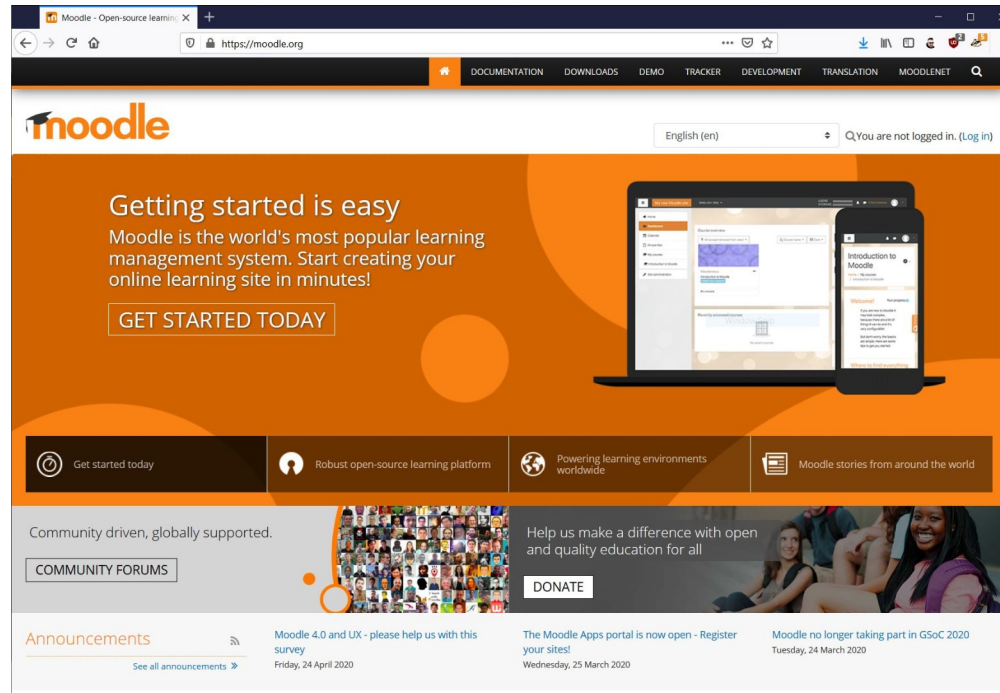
Moodle - Open-source learning

https://moodle.org

DOCUMENTATION DOWNLOADS DEMO TRACKER DEVELOPMENT TRANSLATION MOODLENET

moodle

English (en)

You are not logged in. (Log in)

Getting started is easy

Moodle is the world's most popular learning management system. Start creating your online learning site in minutes!

GET STARTED TODAY

Introduction to Moodle

Get started today

Robust open-source learning platform

Powering learning environments worldwide

Moodle stories from around the world

Community driven, globally supported.

COMMUNITY FORUMS

Help us make a difference with open and quality education for all

DONATE

Announcements

See all announcements »

Moodle 4.0 and UX - please help us with this survey
Friday, 24 April 2020

The Moodle Apps portal is now open - Register your sites!
Wednesday, 25 March 2020

Moodle no longer taking part in GSoC 2020
Tuesday, 24 March 2020